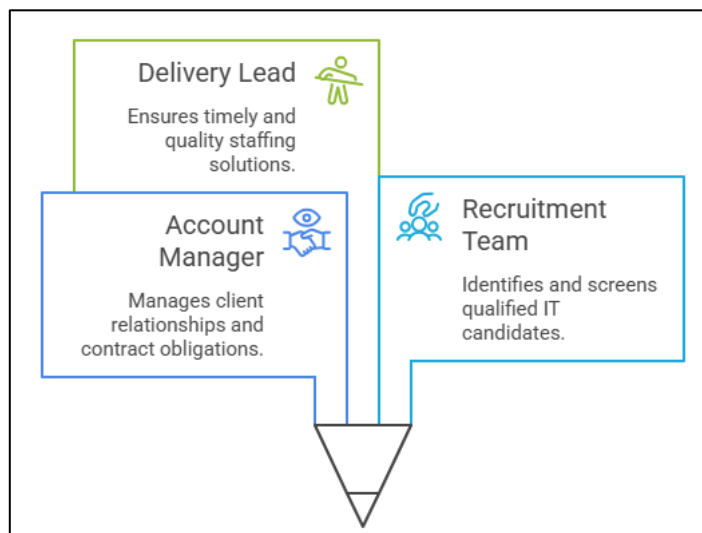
Delivery Lead

Ensures timely and quality staffing solutions.

Account Manager

Manages client relationships and contract obligations.

Recruitment Team

Identifies and screens qualified IT candidates.